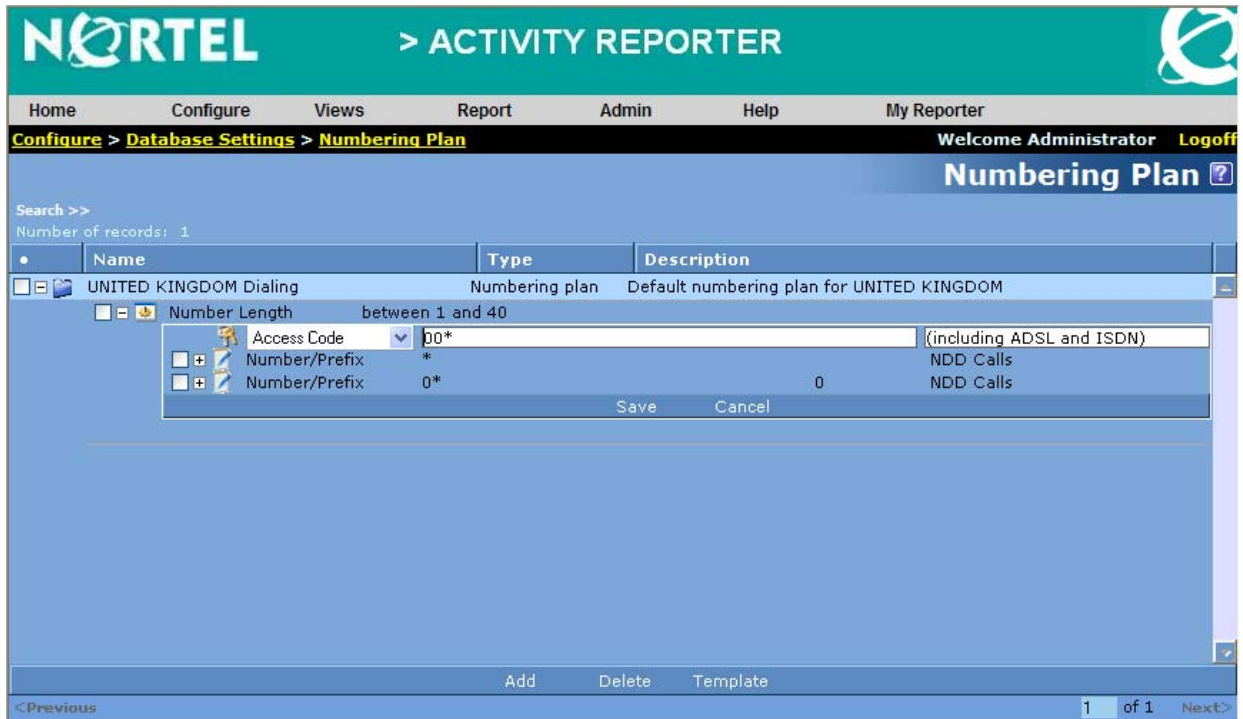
NORTEL > ACTIVITY REPORTER

Home Configure Views Report Admin Help My Reporter

Configure > Database Settings > Numbering Plan

Welcome Administrator Logoff

Numbering Plan

Search >>
Number of records: 1

| • | Name | Type | Description |
|---|---|---|---|
| | UNITED KINGDOM Dialing | Numbering plan | Default numbering plan for UNITED KINGDOM |

Number Length between 1 and 40

Access Code 00* (including ADSL and ISDN)
Number/Prefix * NDD Calls
Number/Prefix 0* 0 NDD Calls

Save Cancel

Add Delete Template

<Previous 1 of 1 Next>